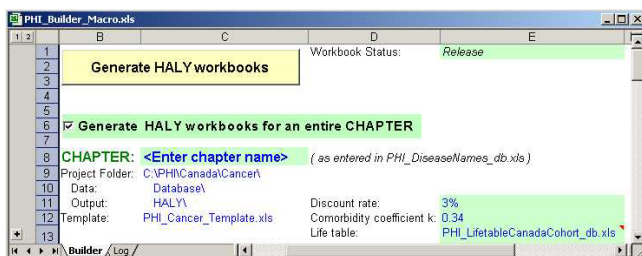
PHI_Builder_Macro.xls

1 2

| | B | C | D | E |
|---|---|---|---|---|
| 1 | | | Workbook Status: | Release |
| 2 | Generate HALY workbooks | | | |
| 3 | | | | |
| 4 | | | | |
| 5 | | | | |
| 6 | ☑ Generate HALY workbooks for an entire CHAPTER | | | |
| 7 | | | | |
| 8 | CHAPTER: | <Enter chapter name> | ( as entered in PHI_DiseaseNames_db.xls ) | |
| 9 | Project Folder: | C:\PHI\Canada\Cancer\ | | |
| 10 | Data: | Database\ | | |
| 11 | Output: | HALY\ | Discount rate: | 3% |
| 12 | Template: | PHI_Cancer_Template.xls | Comorbidity coefficient k: | 0.34 |
| 13 | | | Life table: | PHI_LifetableCanadaCohort_db.xls |

Builder / Log /